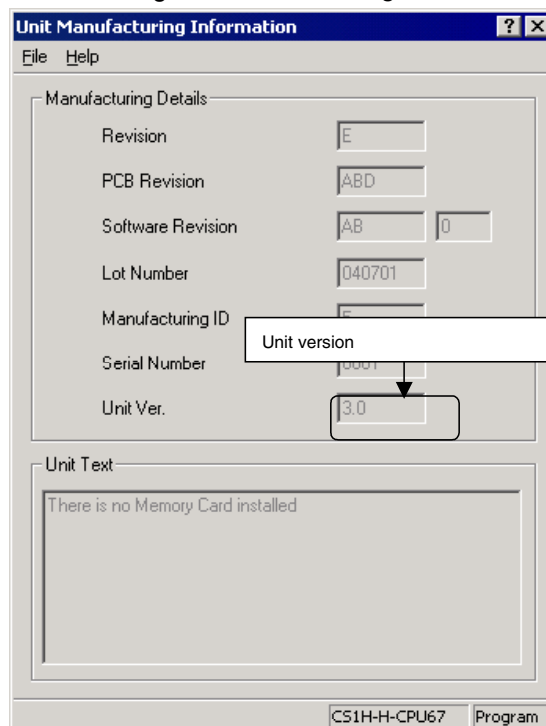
Unit Manufacturing Information

File Help

Manufacturing Details

Revision E

PCB Revision ABD

Software Revision AB 0

Lot Number 040701

Manufacturing ID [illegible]

Unit version

Serial Number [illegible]

Unit Ver. 3.0

Unit Text

There is no Memory Card installed

CS1H-H-CPU67 Program